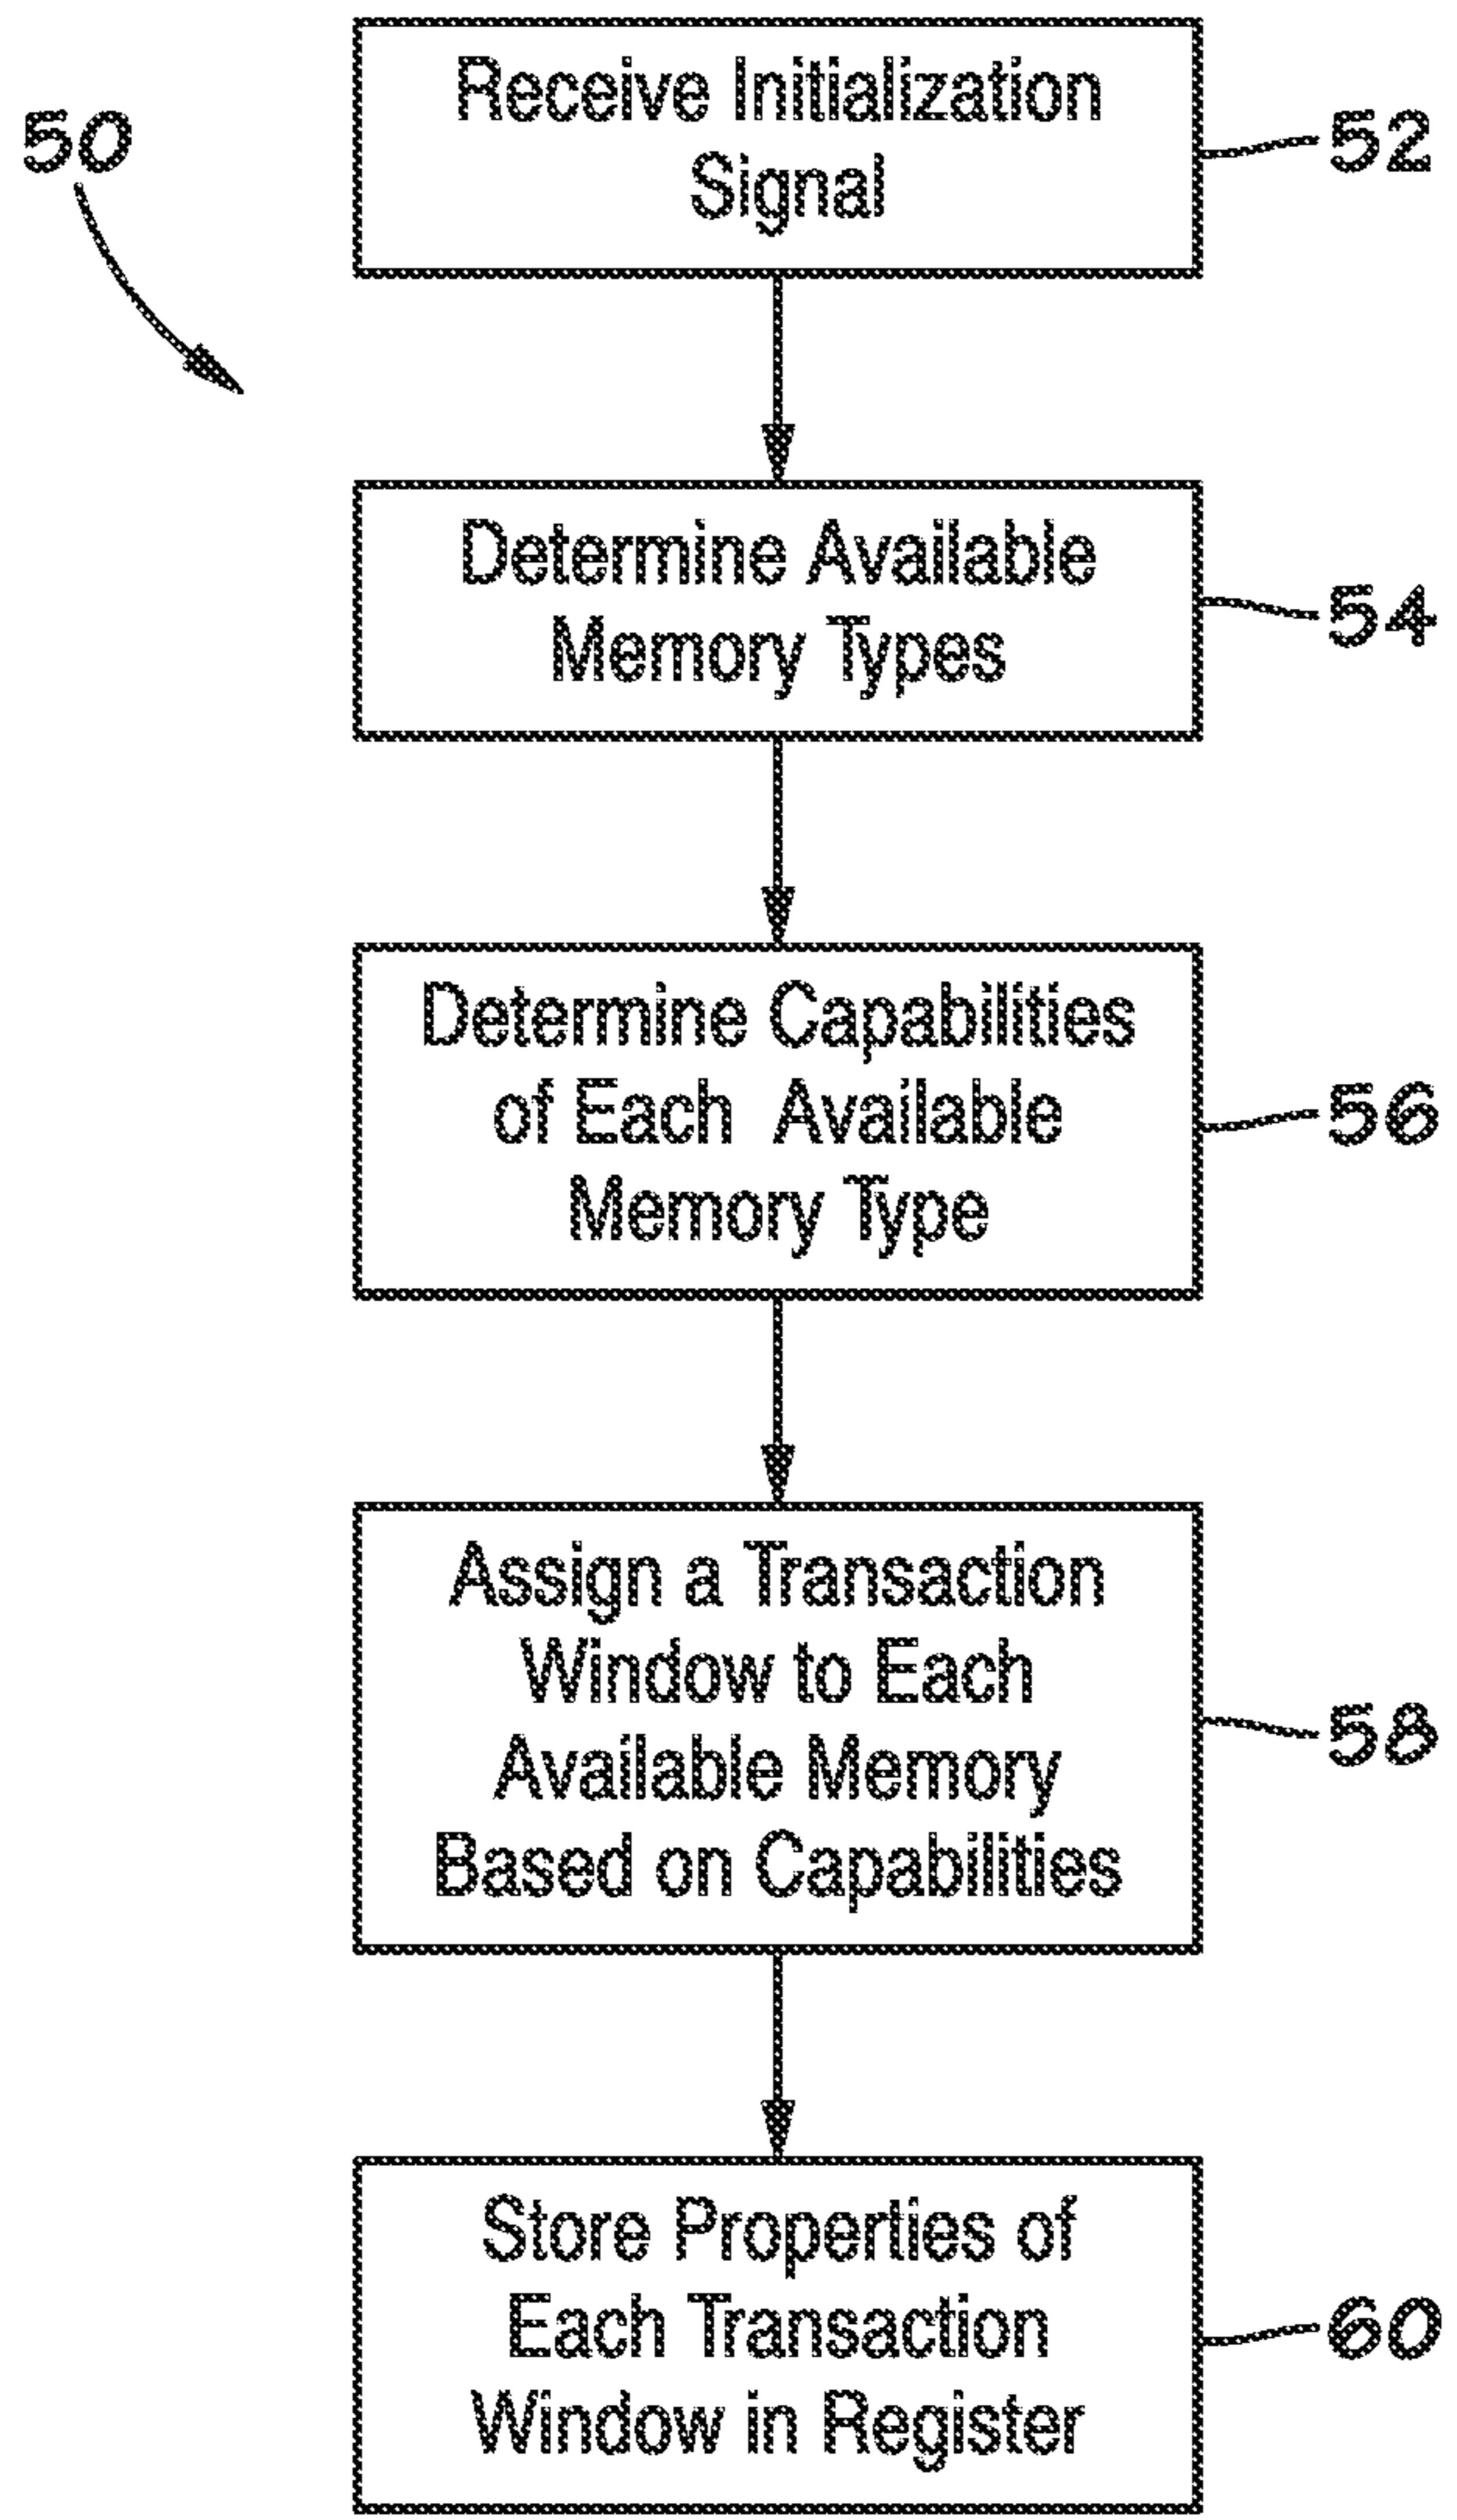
50

Receive Initialization Signal

52

Determine Available Memory Types

54

Determine Capabilities of Each Available Memory Type

56

Assign a Transaction Window to Each Available Memory Based on Capabilities

58

Store Properties of Each Transaction Window in Register

60